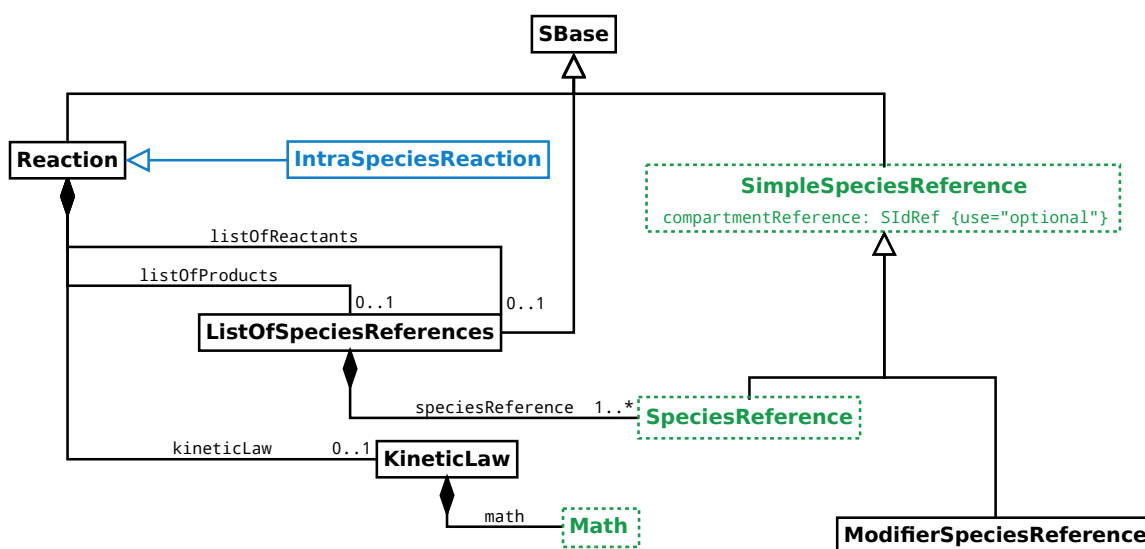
SBase

Reaction

IntraSpeciesReaction

SimpleSpeciesReference
compartmentReference: SIdRef {use="optional"}

listOfReactants

listOfProducts

0..1

0..1

ListOfSpeciesReferences

speciesReference 1..*

SpeciesReference

kineticLaw 0..1

KineticLaw

math

Math

ModifierSpeciesReference